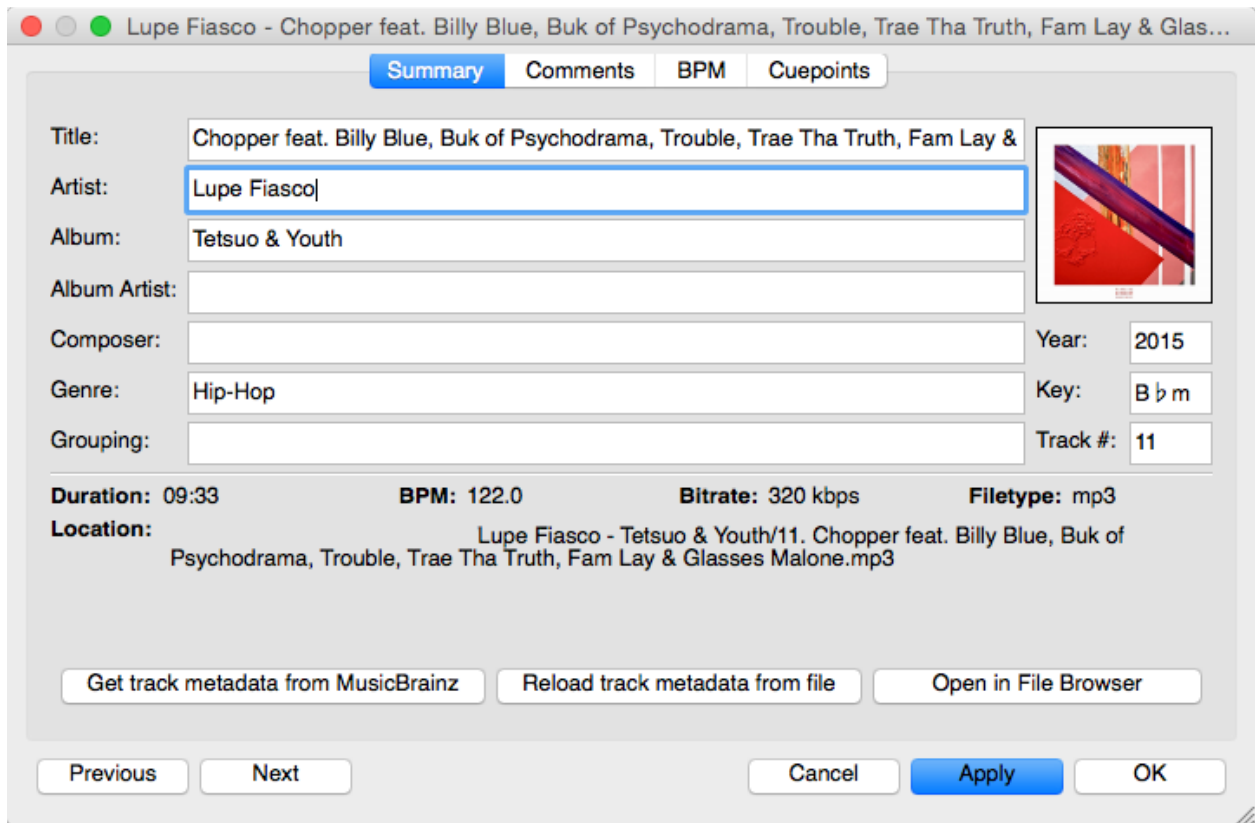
Lupe Fiasco - Chopper feat. Billy Blue, Buk of Psychodrama, Trouble, Trae Tha Truth, Fam Lay & Glas...

Summary | Comments | BPM | Cuepoints

Title: Chopper feat. Billy Blue, Buk of Psychodrama, Trouble, Trae Tha Truth, Fam Lay &

Artist: Lupe Fiasco

Album: Tetsuo & Youth

Album Artist:

Composer:

Year: 2015

Genre: Hip-Hop

Key: B♭m

Grouping:

Track #: 11

Duration: 09:33 BPM: 122.0 Bitrate: 320 kbps Filetype: mp3

Location: Lupe Fiasco - Tetsuo & Youth/11. Chopper feat. Billy Blue, Buk of Psychodrama, Trouble, Trae Tha Truth, Fam Lay & Glasses Malone.mp3

Get track metadata from MusicBrainz | Reload track metadata from file | Open in File Browser

Previous | Next | Cancel | Apply | OK